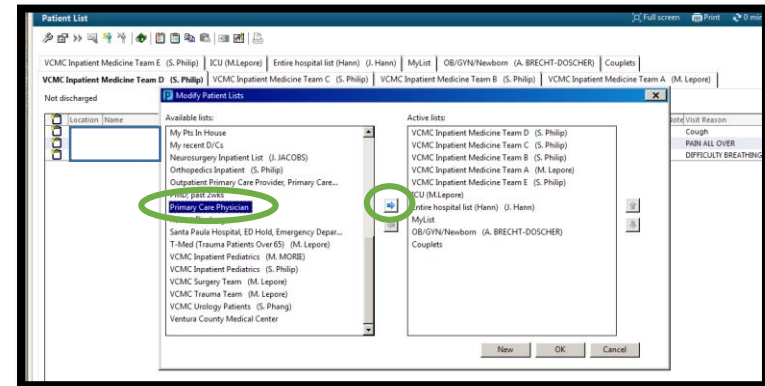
Patient List
Full screen Print 0 min

VCMC Inpatient Medicine Team E (S. Philip) | ICU (M.Lepore) | Entire hospital list (Hann) (J. Hann) | MyList | OB/GYN/Newborn (A. BRECHT-DOSCHER) | Couplets
VCMC Inpatient Medicine Team D (S. Philip) | VCMC Inpatient Medicine Team C (S. Philip) | VCMC Inpatient Medicine Team B (S. Philip) | VCMC Inpatient Medicine Team A (M. Lepore)

Not discharged

Location Name

Note Visit Reason
Cough
PAIN ALL OVER
DIFFICULTY BREATHING

Modify Patient Lists

Available lists:
My Pts In House
My recent D/Cs
Neurosurgery Inpatient List (J. JACOBS)
Orthopedics Inpatient (S. Philip)
Outpatient Primary Care Provider, Primary Care...
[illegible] past 2wks
Primary Care Physician
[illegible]
Santa Paula Hospital, ED Hold, Emergency Depar...
T-Med (Trauma Patients Over 65) (M. Lepore)
VCMC Inpatient Pediatrics (M. MORIE)
VCMC Inpatient Pediatrics (S. Philip)
VCMC Surgery Team (M. Lepore)
VCMC Trauma Team (M. Lepore)
VCMC Urology Patients (S. Phang)
Ventura County Medical Center

Active lists:
VCMC Inpatient Medicine Team D (S. Philip)
VCMC Inpatient Medicine Team C (S. Philip)
VCMC Inpatient Medicine Team B (S. Philip)
VCMC Inpatient Medicine Team A (M. Lepore)
VCMC Inpatient Medicine Team E (S. Philip)
ICU (M.Lepore)
Entire hospital list (Hann) (J. Hann)
MyList
OB/GYN/Newborn (A. BRECHT-DOSCHER)
Couplets

New OK Cancel